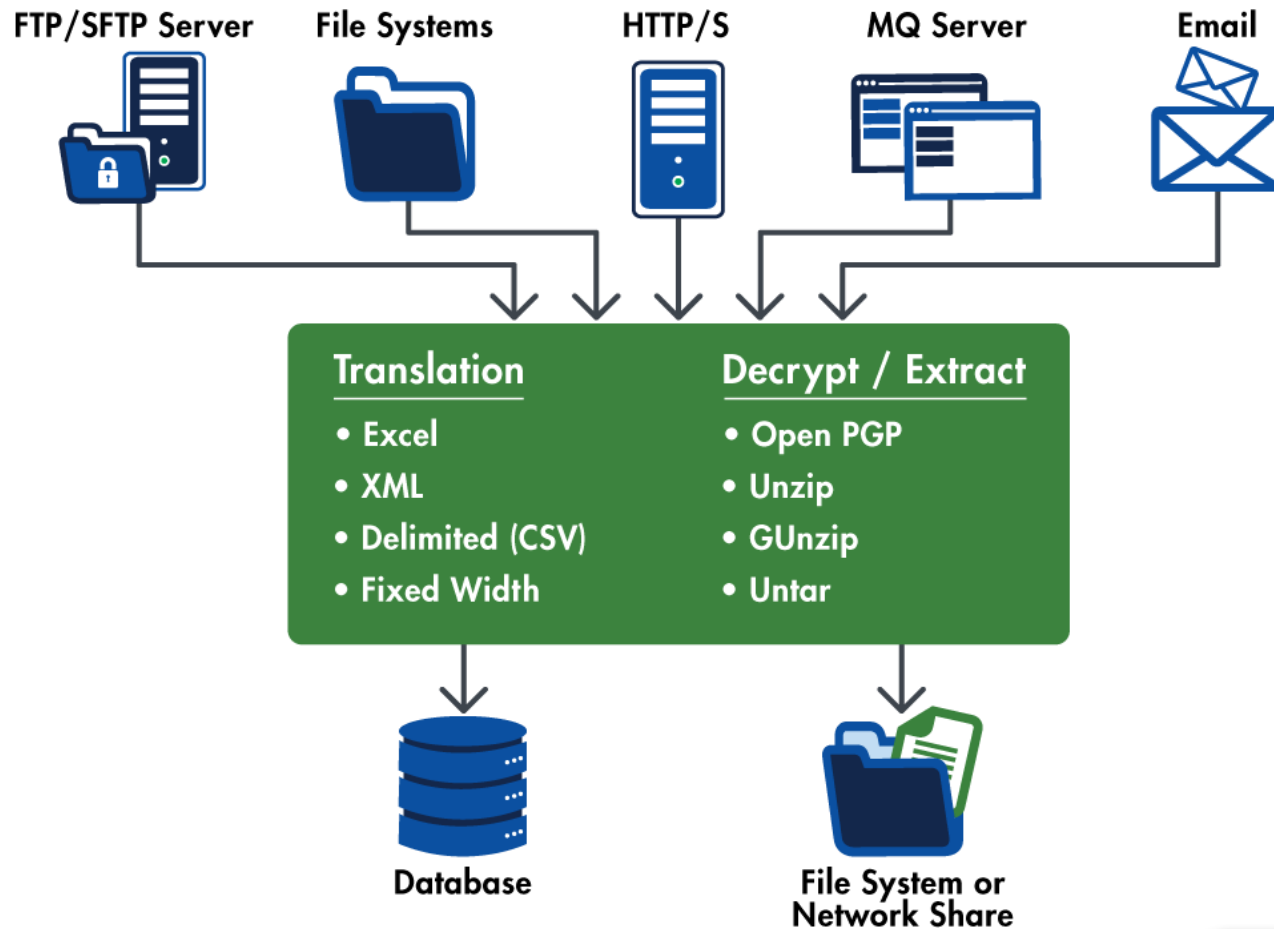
FTP/SFTP Server

File Systems

HTTP/S

MQ Server

Email

Translation
• Excel
• XML
• Delimited (CSV)
• Fixed Width

Decrypt / Extract
• Open PGP
• Unzip
• GUnzip
• Untar

Database

File System or Network Share